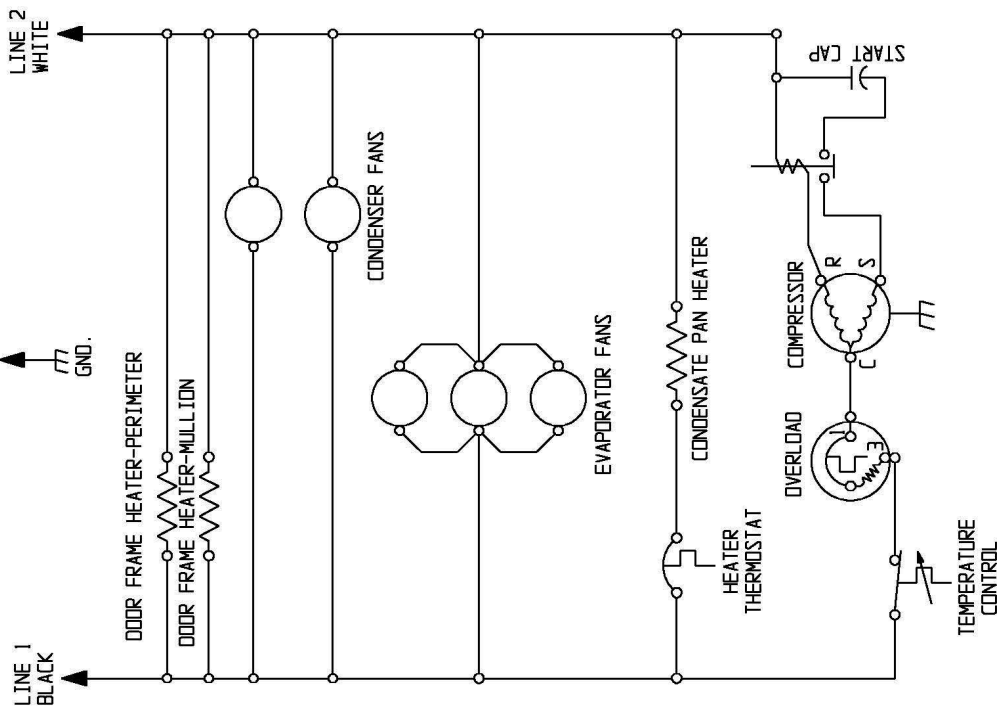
LINE 2
WHITE

START CAP

GND.

CONDENSER FANS

EVAPORATOR FANS

CONDENSATE PAN HEATER

R
S
C
COMPRESSOR

3
1
OVERLOAD

DOOR FRAME HEATER-PERIMETER

DOOR FRAME HEATER-MULLION

HEATER
THERMOSTAT

TEMPERATURE
CONTROL

LINE 1
BLACK